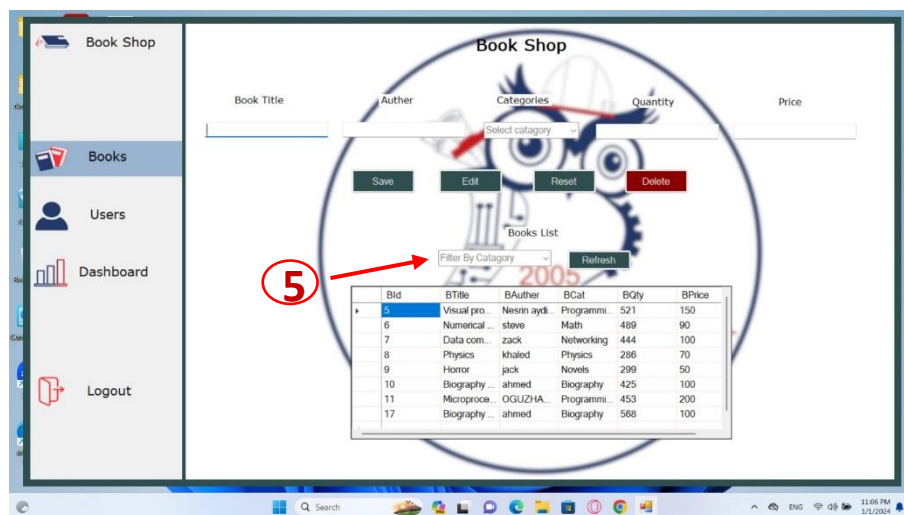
Book Shop

Books

Users

Dashboard

Logout

Book Shop

Book Title
Auther
Categories
Quantity
Price

Select catagory

Save
Edit
Reset
Delete

Books List

Filter By Catagory
Refresh

5

2005

| | BId | BTitle | BAuther | BCat | BQty | BPrice |
|---|---|---|---|---|---|---|
| ▸ | 5 | Visual pro... | Nesrin aydi... | Programmi... | 521 | 150 |
| | 6 | Numerical ... | steve | Math | 489 | 90 |
| | 7 | Data com... | zack | Networking | 444 | 100 |
| | 8 | Physics | khaled | Physics | 286 | 70 |
| | 9 | Horror | jack | Novels | 299 | 50 |
| | 10 | Biography ... | ahmed | Biography | 425 | 100 |
| | 11 | Microproce... | OGUZHA... | Programmi... | 453 | 200 |
| | 17 | Biography ... | ahmed | Biography | 568 | 100 |

Search

ENG
11:06 PM
1/1/2024